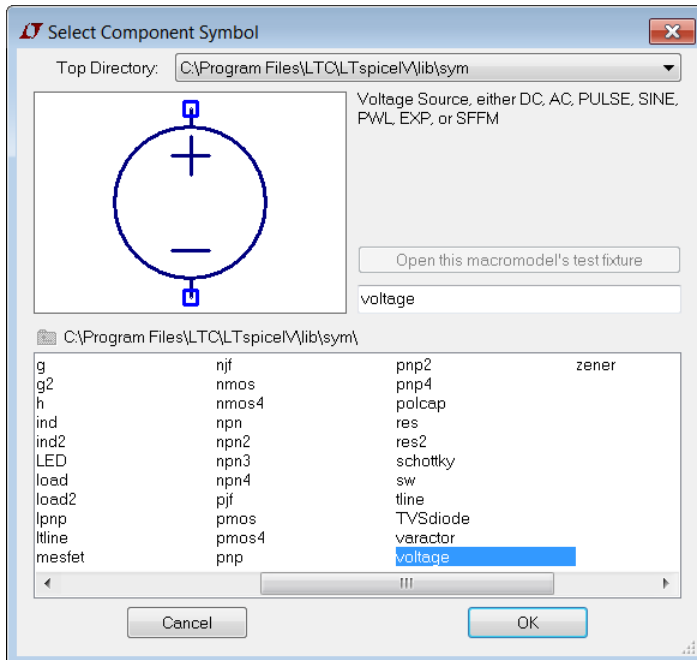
LT Select Component Symbol

Top Directory: C:\Program Files\LTC\LTspiceIV\lib\sym

Voltage Source, either DC, AC, PULSE, SINE, PWL, EXP, or SFFM

Open this macromodel's test fixture

voltage

C:\Program Files\LTC\LTspiceIV\lib\sym\

g
g2
h
ind
ind2
LED
load
load2
lpnp
ltline
mesfet

njf
nmos
nmos4
npn
npn2
npn3
npn4
pjf
pmos
pmos4
pnp

pnp2
pnp4
polcap
res
res2
schottky
sw
tline
TVSdiode
varactor
voltage

zener

Cancel

OK